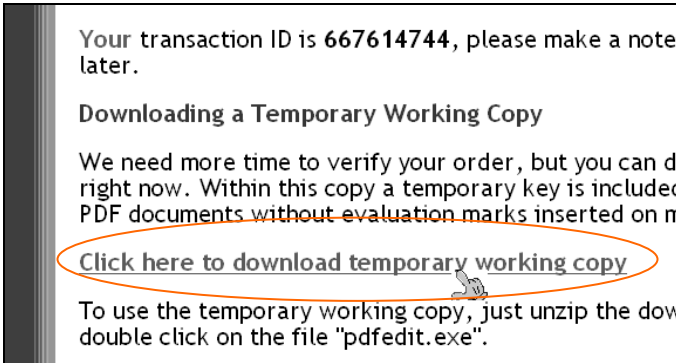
Your transaction ID is **667614744**, please make a note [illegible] later.

Downloading a Temporary Working Copy

We need more time to verify your order, but you can d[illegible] right now. Within this copy a temporary key is include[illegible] PDF documents without evaluation marks inserted on m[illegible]

Click here to download temporary working copy

To use the temporary working copy, just unzip the dow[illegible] double click on the file "pdfedit.exe".